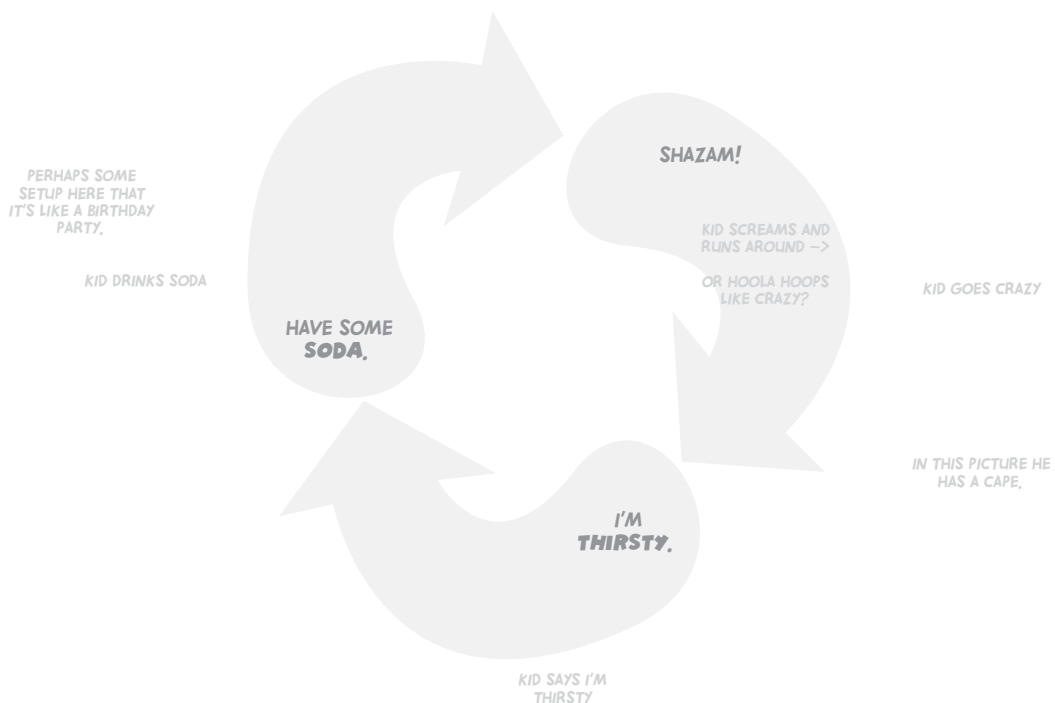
PERHAPS SOME SETUP HERE THAT IT'S LIKE A BIRTHDAY PARTY.

KID DRINKS SODA

HAVE SOME SODA.

SHAZAM!

KID SCREAMS AND RUNS AROUND ->

OR HOOLA HOOPS LIKE CRAZY?

KID GOES CRAZY

IN THIS PICTURE HE HAS A CAPE.

I'M THIRSTY.

KID SAYS I'M THIRSTY